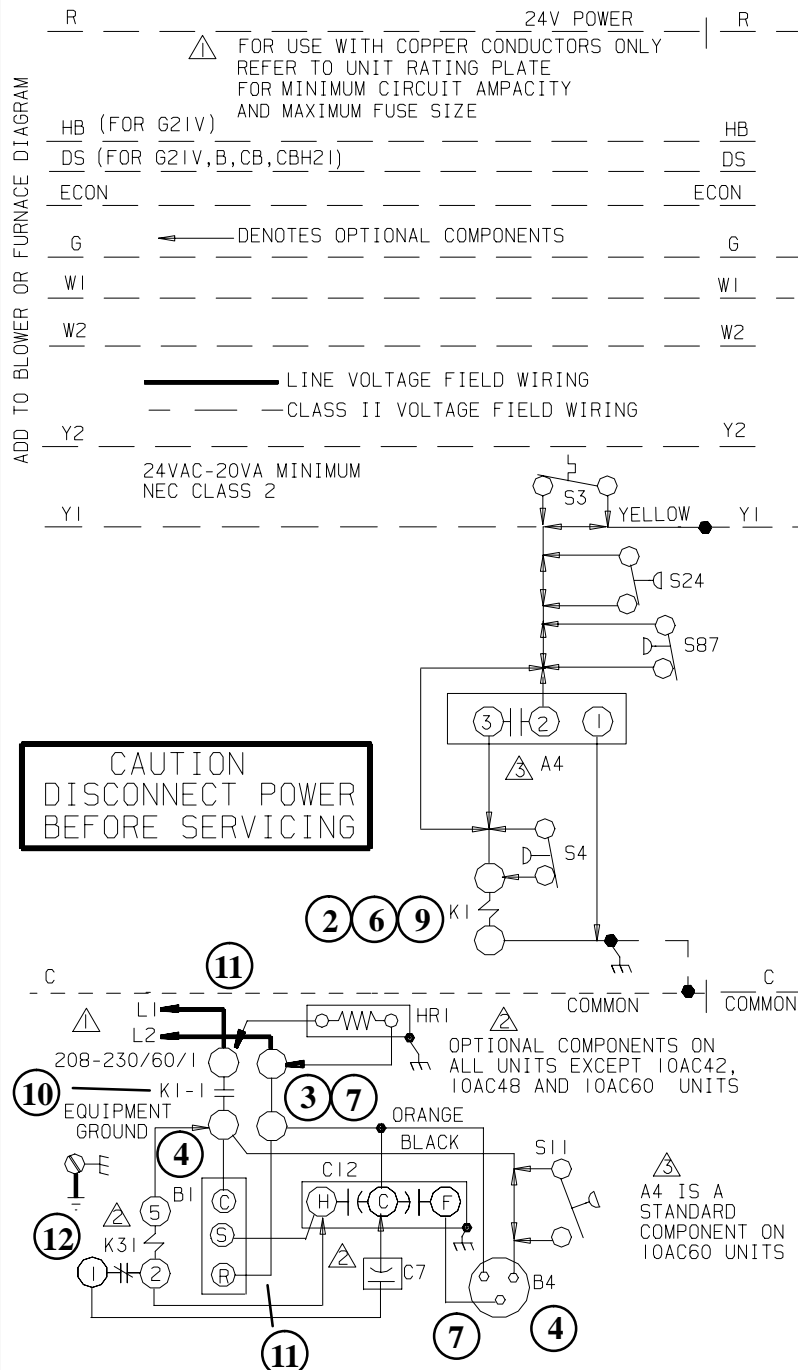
R

24V POWER

R

FOR USE WITH COPPER CONDUCTORS ONLY
REFER TO UNIT RATING PLATE
FOR MINIMUM CIRCUIT AMPACITY
AND MAXIMUM FUSE SIZE

ADD TO BLOWER OR FURNACE DIAGRAM

HB (FOR G21V)

HB

DS (FOR G21V,B,CB,CBH21)

DS

ECON

ECON

G

DENOTES OPTIONAL COMPONENTS

G

W1

W1

W2

W2

LINE VOLTAGE FIELD WIRING

CLASS II VOLTAGE FIELD WIRING

Y2

Y2

24VAC-20VA MINIMUM
NEC CLASS 2

Y1

S3

YELLOW

Y1

S24

S87

3

2

1

3 A4

CAUTION
DISCONNECT POWER
BEFORE SERVICING

S4

2 6 9 K1

11

C

COMMON

C
COMMON

L1

L2

HR1

208-230/60/1

2 OPTIONAL COMPONENTS ON ALL UNITS EXCEPT 10AC42, 10AC48 AND 10AC60 UNITS

10 K1-1

3 7

EQUIPMENT GROUND

ORANGE

4

BLACK

S11

C12

B1

5

C

H

C

F

3 A4 IS A STANDARD COMPONENT ON 10AC60 UNITS

12

2 K31

S

1

2

R

2

C7

B4

11

7

4